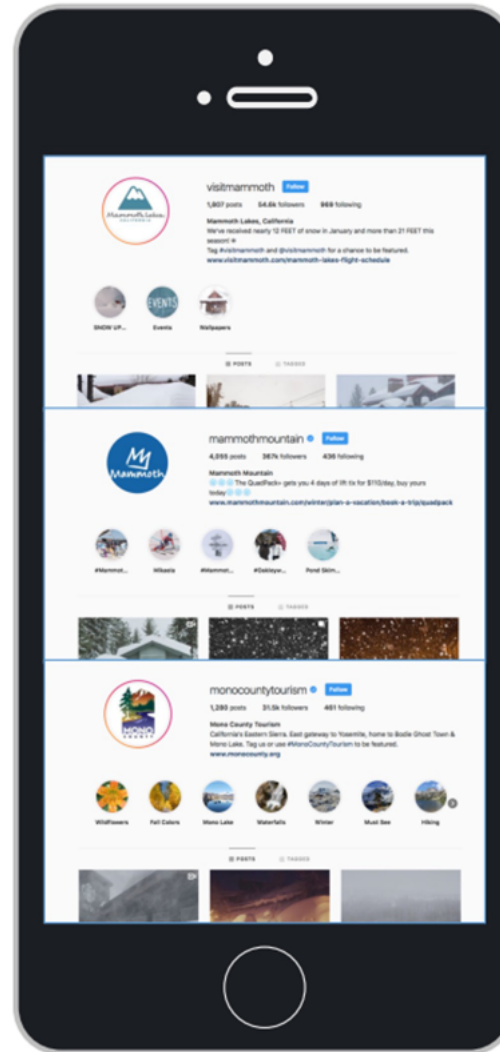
Mammoth Lakes CALIFORNIA

visitmammoth Follow

1,807 posts 54.6k followers 969 following

Mammoth Lakes, California

We've received nearly 12 FEET of snow in January and more than 21 FEET this season! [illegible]

Tag #visitmammoth and @visitmammoth for a chance to be featured.

www.visitmammoth.com/mammoth-lakes-flight-schedule

SNOW UP... Events Wallpapers

EVENTS

POSTS TAGGED

Mammoth

mammothmountain Follow

4,255 posts 367k followers 436 following

Mammoth Mountain

The QuadPack+ gets you 4 days of lift tix for $110/day, buy yours today

www.mammothmountain.com/winter/plan-a-vacation/book-a-trip/quadpack

#Mammot... Hikasia #Mammot... #Oakleyw... Pond Skim...

POSTS TAGGED

MONO COUNTY

monocountytourism Follow

1,280 posts 31.5k followers 461 following

Mono County Tourism

California's Eastern Sierra. East gateway to Yosemite, home to Bodie Ghost Town & Mono Lake. Tag us or use #MonoCountyTourism to be featured.

www.monocounty.org

Wildflowers Fall Colors Mono Lake Waterfalls Winter Must See Hiking

POSTS TAGGED